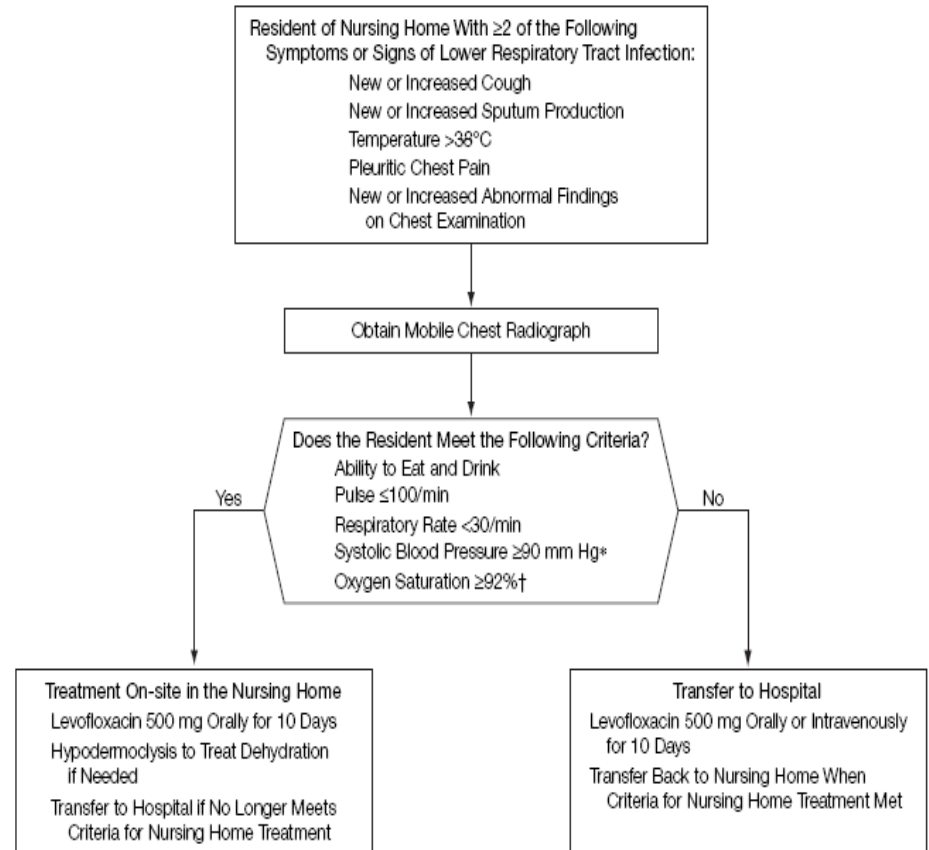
Resident of Nursing Home With ≥2 of the Following Symptoms or Signs of Lower Respiratory Tract Infection:

New or Increased Cough

New or Increased Sputum Production

Temperature >38°C

Pleuritic Chest Pain

New or Increased Abnormal Findings on Chest Examination

Obtain Mobile Chest Radiograph

Does the Resident Meet the Following Criteria?

Ability to Eat and Drink

Pulse ≤100/min

Respiratory Rate <30/min

Systolic Blood Pressure ≥90 mm Hg*

Oxygen Saturation ≥92%†

Yes

No

Treatment On-site in the Nursing Home

Levofloxacin 500 mg Orally for 10 Days

Hypodermoclysis to Treat Dehydration if Needed

Transfer to Hospital if No Longer Meets Criteria for Nursing Home Treatment

Transfer to Hospital

Levofloxacin 500 mg Orally or Intravenously for 10 Days

Transfer Back to Nursing Home When Criteria for Nursing Home Treatment Met